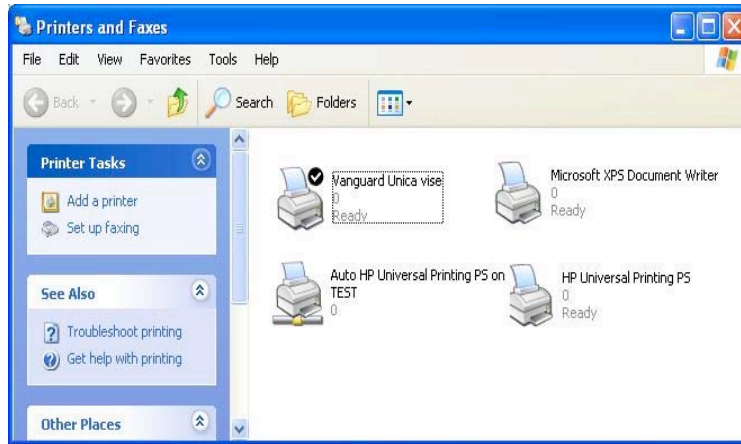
Printers and Faxes

File Edit View Favorites Tools Help

Back Search Folders

Printer Tasks

Add a printer

Set up faxing

See Also

Troubleshoot printing

Get help with printing

Other Places

Vanguard Unica vise
0
Ready

Microsoft XPS Document Writer
0
Ready

Auto HP Universal Printing PS on TEST
0

HP Universal Printing PS
0
Ready